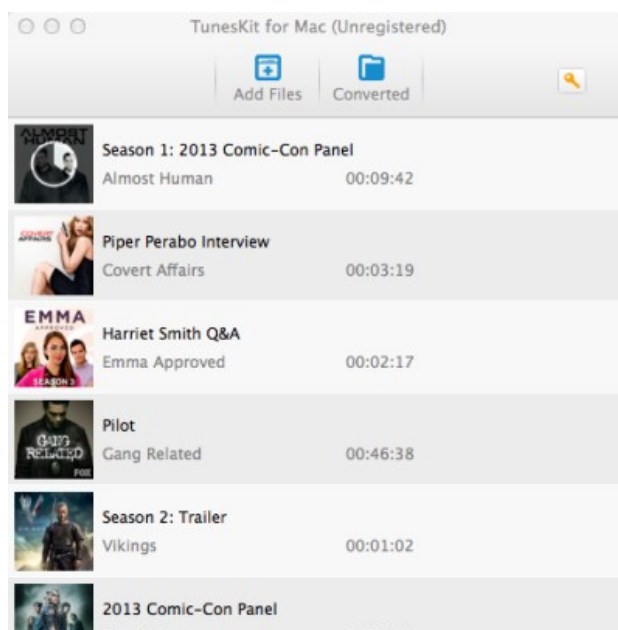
TunesKit for Mac (Unregistered)

Add Files
Converted

ALMOST HUMAN
Season 1: 2013 Comic-Con Panel
Almost Human
00:09:42

COVERT AFFAIRS
Piper Perabo Interview
Covert Affairs
00:03:19

EMMA APPROVED
SEASON 3
Harriet Smith Q&A
Emma Approved
00:02:17

GANG RELATED
FOX
Pilot
Gang Related
00:46:38

Season 2: Trailer
Vikings
00:01:02

2013 Comic-Con Panel